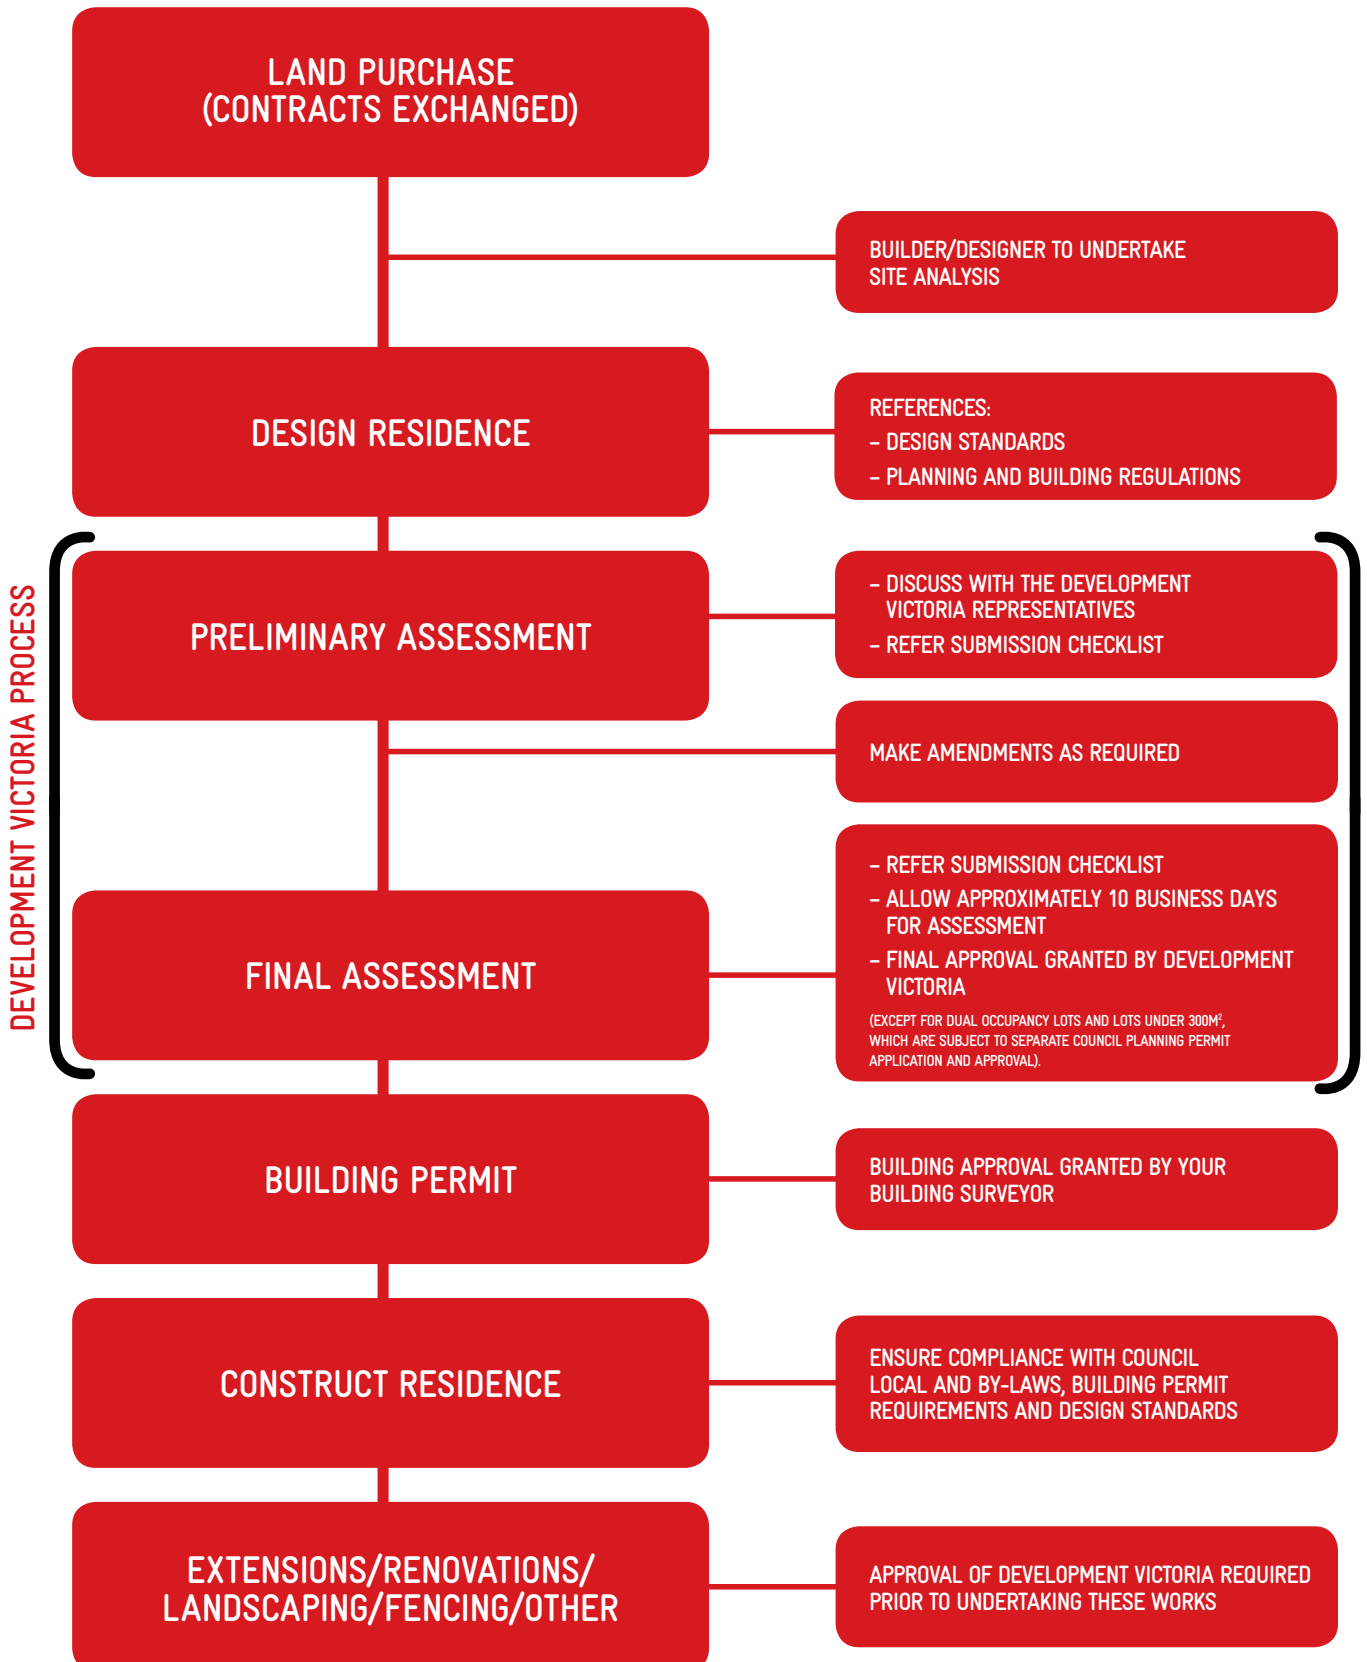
LAND PURCHASE
(CONTRACTS EXCHANGED)

BUILDER/DESIGNER TO UNDERTAKE SITE ANALYSIS

DESIGN RESIDENCE

REFERENCES:
– DESIGN STANDARDS
– PLANNING AND BUILDING REGULATIONS

DEVELOPMENT VICTORIA PROCESS

PRELIMINARY ASSESSMENT

– DISCUSS WITH THE DEVELOPMENT VICTORIA REPRESENTATIVES
– REFER SUBMISSION CHECKLIST

MAKE AMENDMENTS AS REQUIRED

FINAL ASSESSMENT

– REFER SUBMISSION CHECKLIST
– ALLOW APPROXIMATELY 10 BUSINESS DAYS FOR ASSESSMENT
– FINAL APPROVAL GRANTED BY DEVELOPMENT VICTORIA
(EXCEPT FOR DUAL OCCUPANCY LOTS AND LOTS UNDER 300M$^2$, WHICH ARE SUBJECT TO SEPARATE COUNCIL PLANNING PERMIT APPLICATION AND APPROVAL).

BUILDING PERMIT

BUILDING APPROVAL GRANTED BY YOUR BUILDING SURVEYOR

CONSTRUCT RESIDENCE

ENSURE COMPLIANCE WITH COUNCIL LOCAL AND BY-LAWS, BUILDING PERMIT REQUIREMENTS AND DESIGN STANDARDS

EXTENSIONS/RENOVATIONS/
LANDSCAPING/FENCING/OTHER

APPROVAL OF DEVELOPMENT VICTORIA REQUIRED PRIOR TO UNDERTAKING THESE WORKS